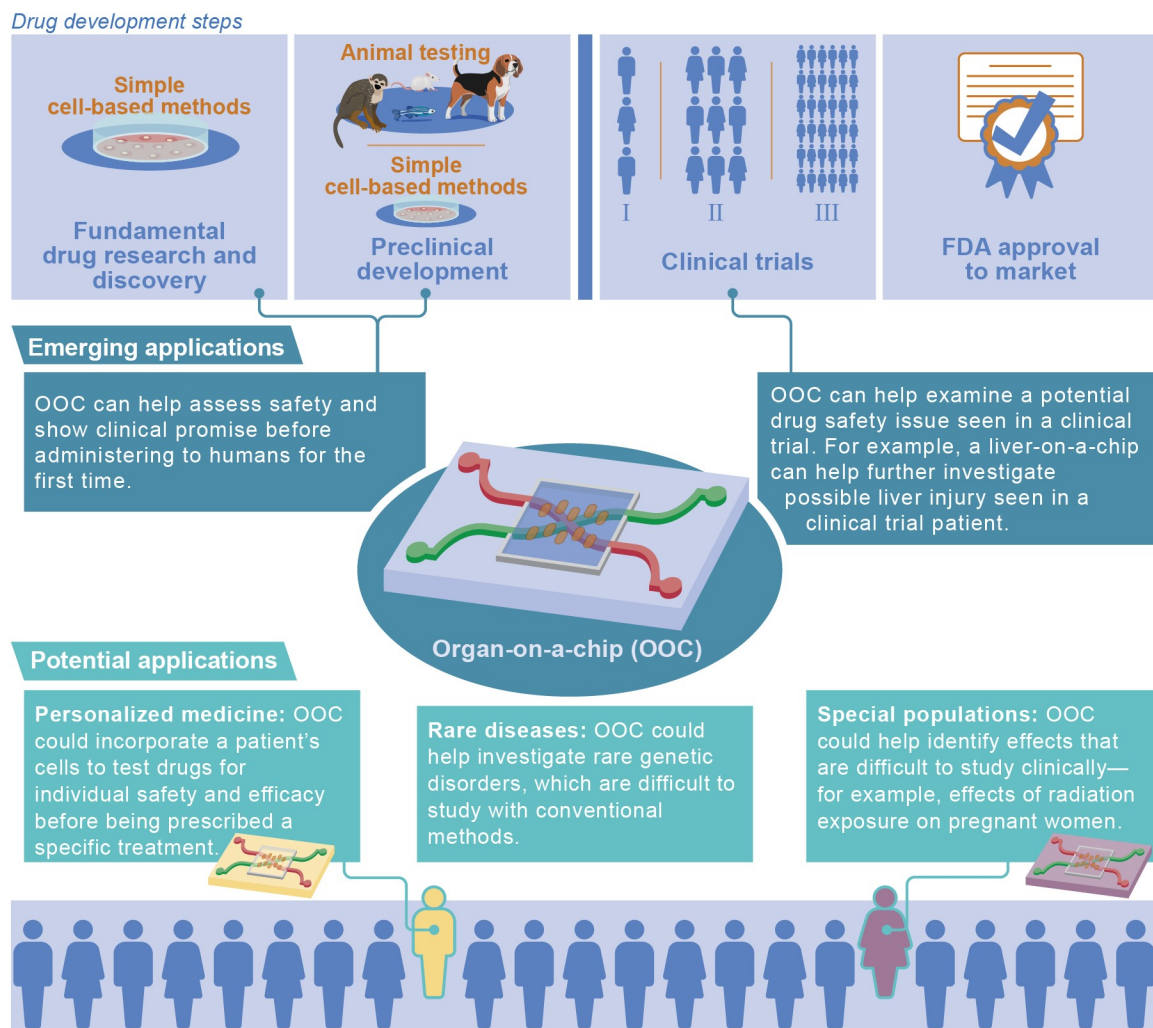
Drug development steps

Simple cell-based methods

Fundamental drug research and discovery

Animal testing

Simple cell-based methods

Preclinical development

I II III

Clinical trials

FDA approval to market

Emerging applications

OOC can help assess safety and show clinical promise before administering to humans for the first time.

OOC can help examine a potential drug safety issue seen in a clinical trial. For example, a liver-on-a-chip can help further investigate possible liver injury seen in a clinical trial patient.

Organ-on-a-chip (OOC)

Potential applications

Personalized medicine: OOC could incorporate a patient's cells to test drugs for individual safety and efficacy before being prescribed a specific treatment.

Rare diseases: OOC could help investigate rare genetic disorders, which are difficult to study with conventional methods.

Special populations: OOC could help identify effects that are difficult to study clinically—for example, effects of radiation exposure on pregnant women.